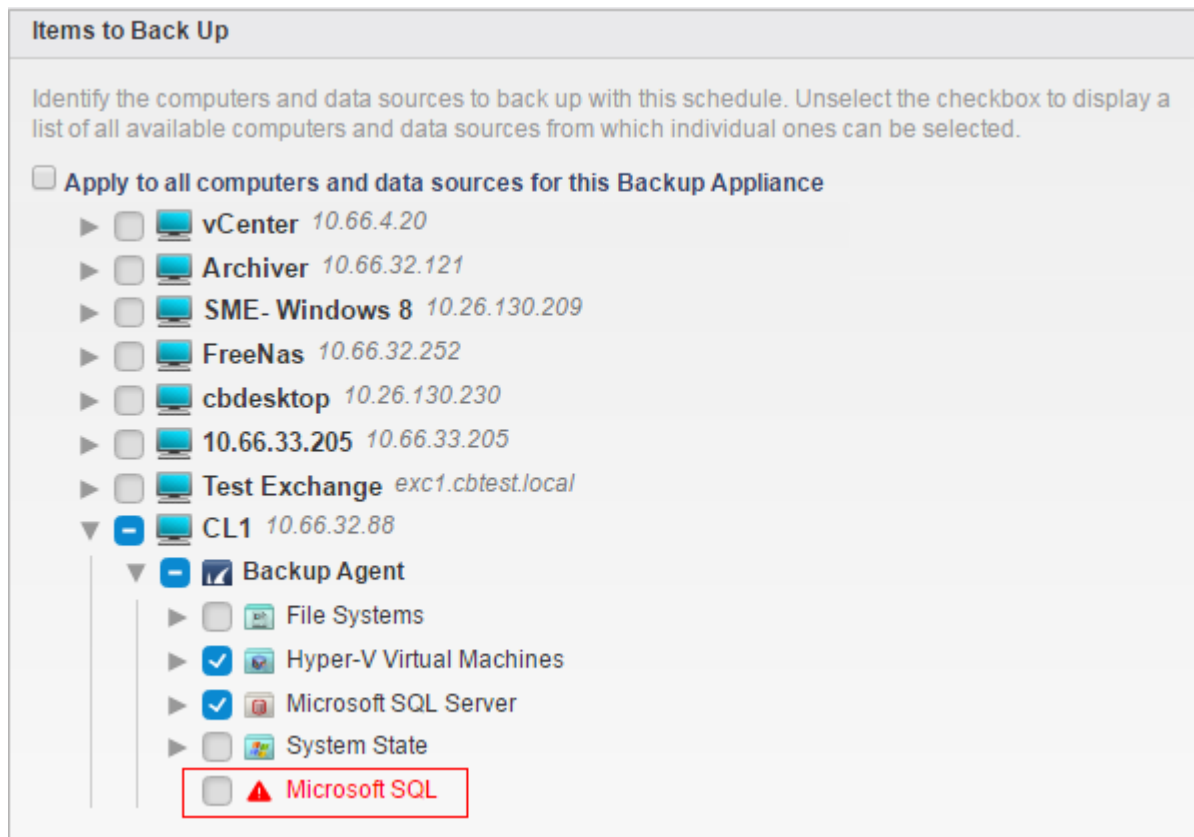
Items to Back Up

Identify the computers and data sources to back up with this schedule. Unselect the checkbox to display a list of all available computers and data sources from which individual ones can be selected.

Apply to all computers and data sources for this Backup Appliance

vCenter 10.66.4.20
Archiver 10.66.32.121
SME- Windows 8 10.26.130.209
FreeNas 10.66.32.252
cbdesktop 10.26.130.230
10.66.33.205 10.66.33.205
Test Exchange exc1.cbtest.local
CL1 10.66.32.88
Backup Agent
File Systems
Hyper-V Virtual Machines
Microsoft SQL Server
System State
Microsoft SQL